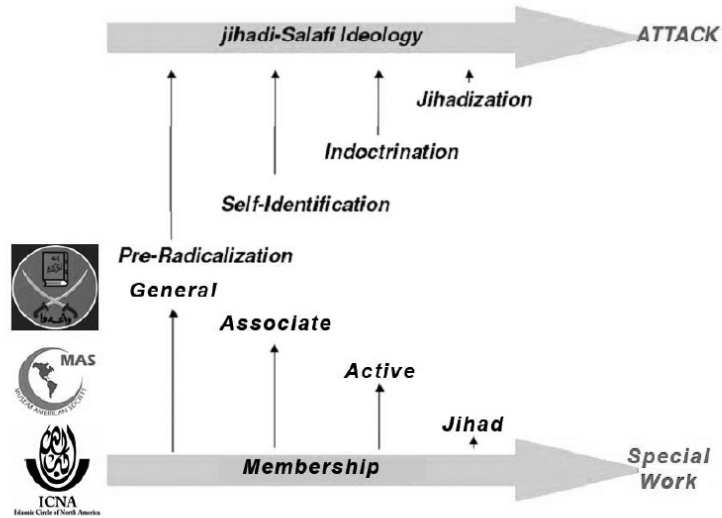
jihadi-Salafi Ideology

ATTACK

Jihadization

Indoctrination

Self-Identification

Pre-Radicalization

General

Associate

Active

Jihad

MAS

MUSLIM AMERICAN SOCIETY

Membership

Special Work

ICNA

Islamic Circle of North America